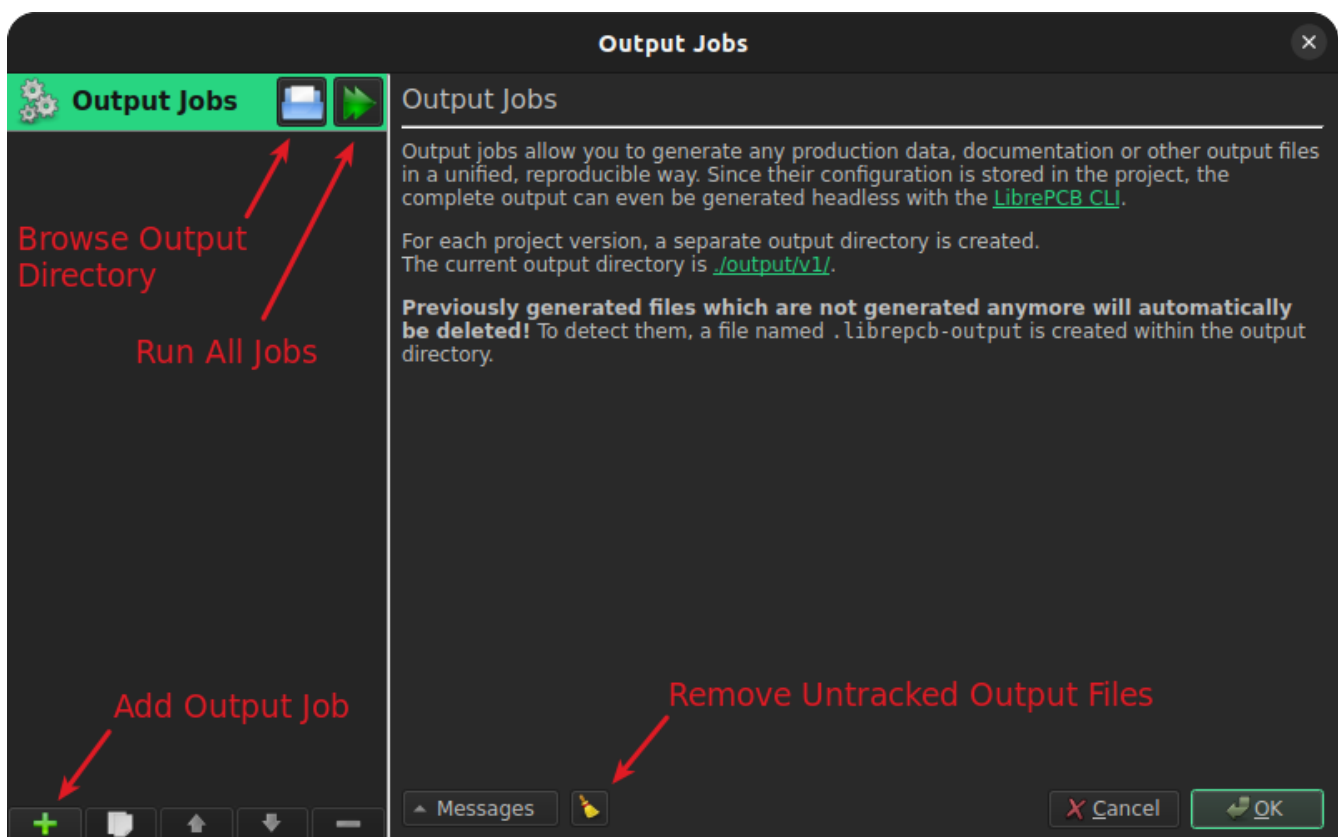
Output Jobs

Output Jobs

Browse Output Directory

Run All Jobs

Output Jobs

Output jobs allow you to generate any production data, documentation or other output files in a unified, reproducible way. Since their configuration is stored in the project, the complete output can even be generated headless with the LibrePCB CLI.

For each project version, a separate output directory is created.
The current output directory is ./output/v1/.

**Previously generated files which are not generated anymore will automatically be deleted!** To detect them, a file named .librepcb-output is created within the output directory.

Add Output Job

Remove Untracked Output Files

Messages

Cancel

OK